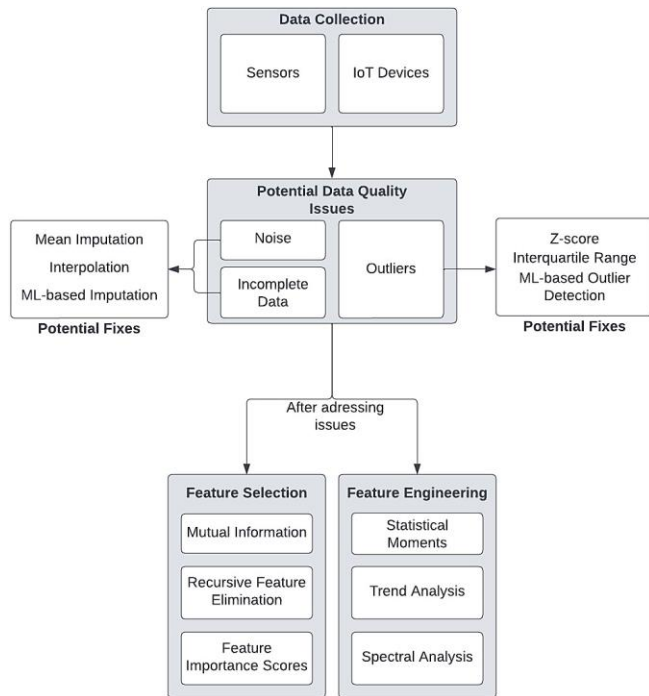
Data Collection

Sensors

IoT Devices

Potential Data Quality Issues

Mean Imputation
Interpolation
ML-based Imputation

Potential Fixes

Noise

Incomplete Data

Outliers

Z-score
Interquartile Range
ML-based Outlier Detection

Potential Fixes

After adressing issues

Feature Selection

Mutual Information

Recursive Feature Elimination

Feature Importance Scores

Feature Engineering

Statistical Moments

Trend Analysis

Spectral Analysis